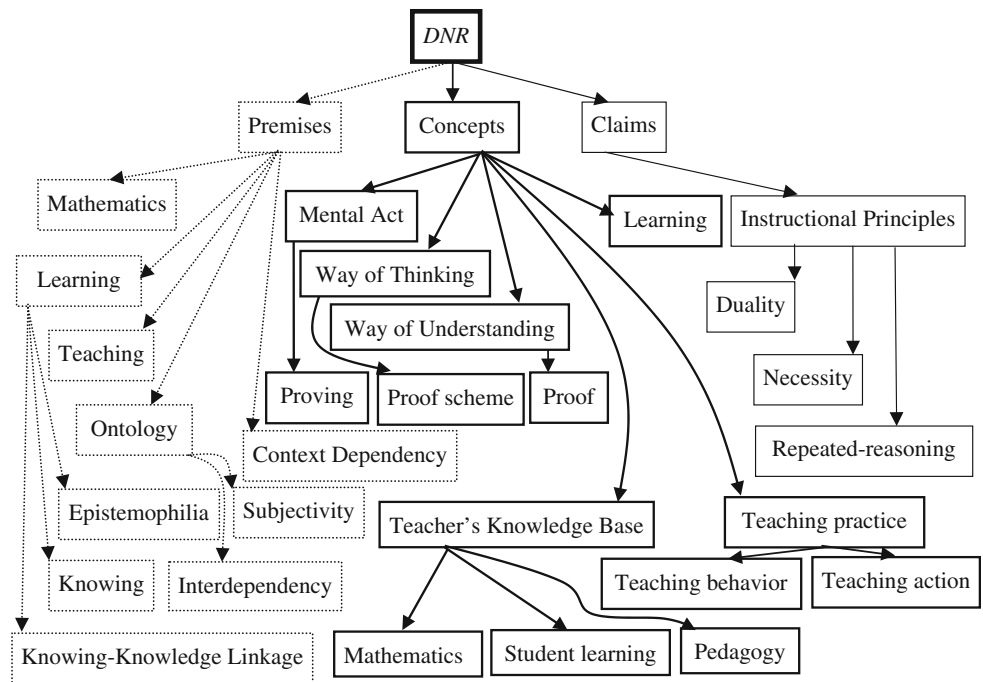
DNR

Premises

Concepts

Claims

Mathematics

Mental Act

Learning

Instructional Principles

Learning

Way of Thinking

Duality

Teaching

Way of Understanding

Necessity

Ontology

Proving

Proof scheme

Proof

Context Dependency

Repeated-reasoning

Epistemophilia

Subjectivity

Teacher's Knowledge Base

Teaching practice

Knowing

Interdependency

Teaching behavior

Teaching action

Knowing-Knowledge Linkage

Mathematics

Student learning

Pedagogy